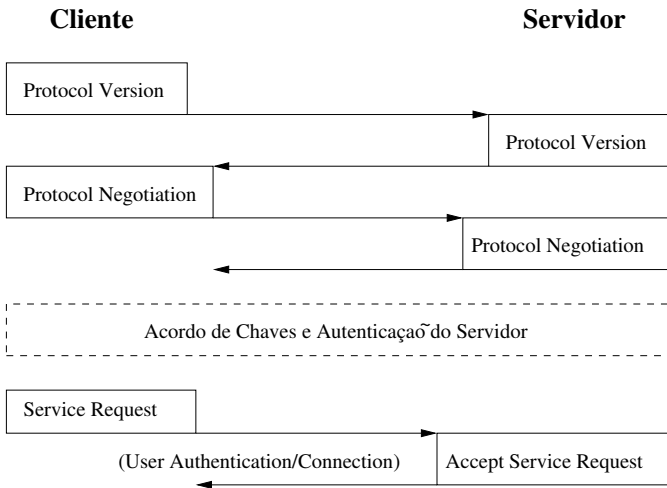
Cliente

Servidor

Protocol Version

Protocol Version

Protocol Negotiation

Protocol Negotiation

Acordo de Chaves e Autenticaçaõ do Servidor

Service Request

(User Authentication/Connection)

Accept Service Request